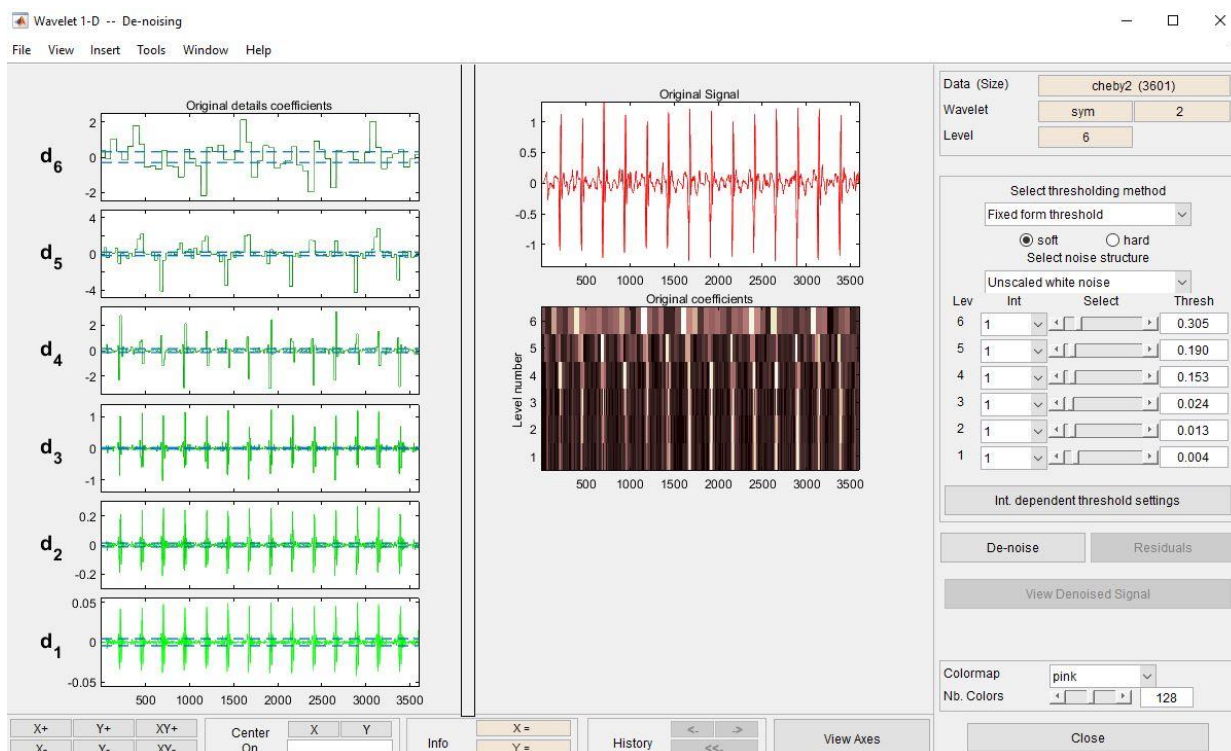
Wavelet 1-D -- De-noising

File View Insert Tools Window Help

Original details coefficients

$d_6$ 2 0 -2

$d_5$ 4 0 -4

$d_4$ 2 0 -2

$d_3$ 1 0 -1

$d_2$ 0.2 0 -0.2

$d_1$ 0.05 0 -0.05

500 1000 1500 2000 2500 3000 3500

Original Signal

1 0.5 0 -0.5 -1

500 1000 1500 2000 2500 3000 3500

Original coefficients

Level number

6 5 4 3 2 1

500 1000 1500 2000 2500 3000 3500

Data (Size) cheby2 (3601)

Wavelet sym 2

Level 6

Select thresholding method

Fixed form threshold

soft hard

Select noise structure

Unscaled white noise

| Lev | Int | Select | Thresh |
|---|---|---|---|
| 6 | 1 | | 0.305 |
| 5 | 1 | | 0.190 |
| 4 | 1 | | 0.153 |
| 3 | 1 | | 0.024 |
| 2 | 1 | | 0.013 |
| 1 | 1 | | 0.004 |

Int. dependent threshold settings

De-noise Residuals

View Denoised Signal

Colormap pink

Nb. Colors 128

X+ Y+ XY+

X- Y- XY-

Center On X Y

Info X = Y =

History <- -> <<-

View Axes

Close